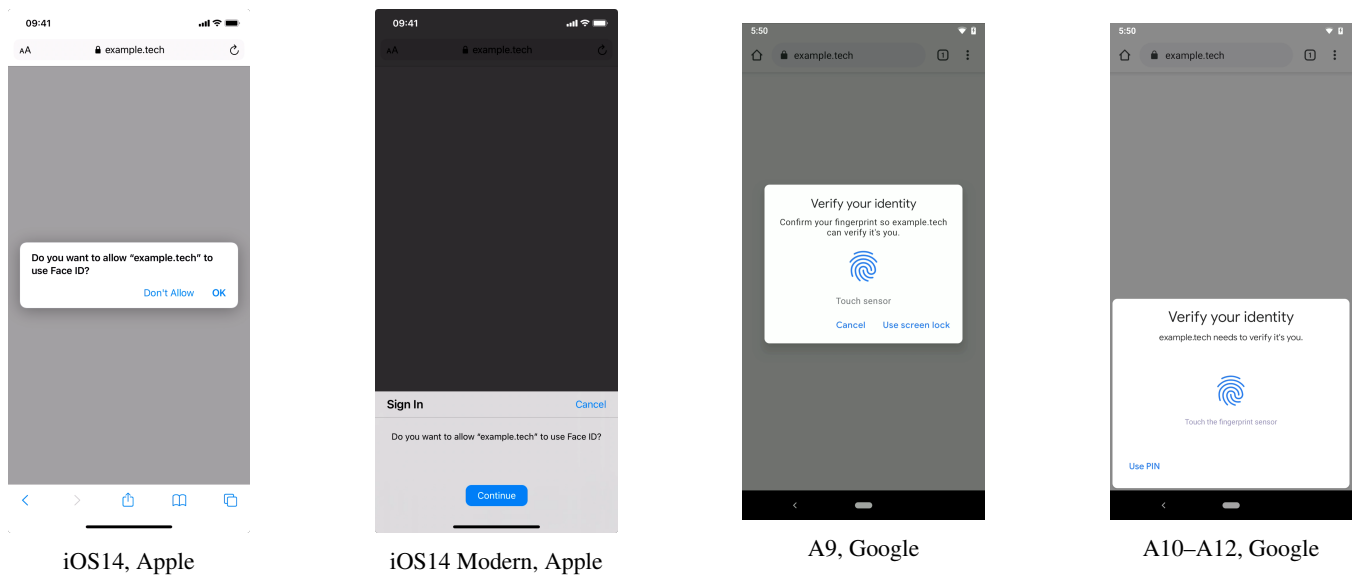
09:41
AA example.tech

Do you want to allow "example.tech" to use Face ID?

Don't Allow OK

iOS14, Apple

09:41
AA example.tech

Sign In Cancel

Do you want to allow "example.tech" to use Face ID?

Continue

iOS14 Modern, Apple

5:50
example.tech 1

Verify your identity
Confirm your fingerprint so example.tech can verify it's you.

Touch sensor

Cancel Use screen lock

A9, Google

5:50
example.tech 1

Verify your identity
example.tech needs to verify it's you.

Touch the fingerprint sensor

Use PIN

A10–A12, Google